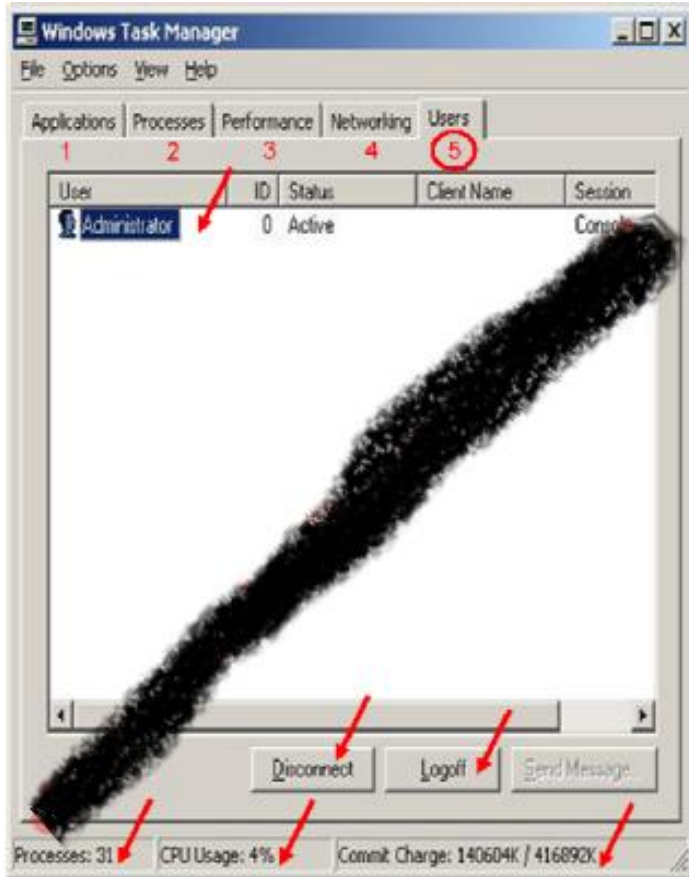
Windows Task Manager

File Options View Help

Applications Processes Performance Networking Users

1 2 3 4 5

| User | ID | Status | Client Name | Session |
|---|---|---|---|---|
| Administrator | 0 | Active | | Consol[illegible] |

Disconnect Logoff Send Message

Processes: 31 CPU Usage: 4% Commit Charge: 140604K / 416892K